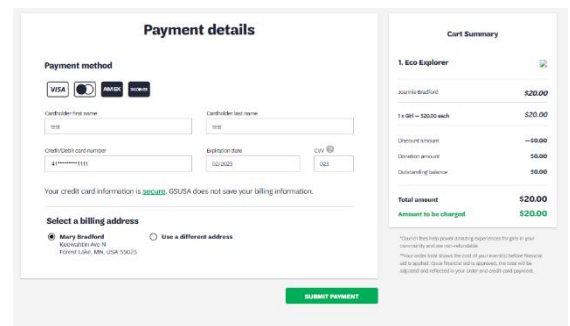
Payment details

Payment method

VISA AMEX DISCOVER

Cardholder first name
test

Cardholder last name
test

Credit/Debit card number
41**********1111

Expiration date
02/2025

CVV
023

Your credit card information is secure. GSUSA does not save your billing information.

Select a billing address

Mary Bradford
Keewahtin Ave N
Forest Lake, MN, USA 55025

Use a different address

SUBMIT PAYMENT

Cart Summary

1. Eco Explorer

Joannie Bradford $20.00

1 x Girl — $20.00 each $20.00

Discount amount —$0.00

Donation amount $0.00

Outstanding balance $0.00

Total amount $20.00

Amount to be charged $20.00

*Council fees help power amazing experiences for girls in your community and are non-refundable.

*Your order total shows the cost of your event(s) before financial aid is applied. Once financial aid is approved, the total will be adjusted and reflected in your order and credit card payment.